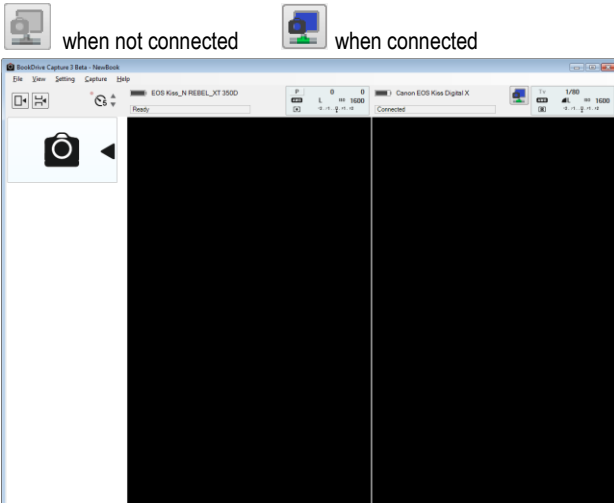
when not connected when connected

BookDrive Capture 3 Beta - NewBook

File View Setting Capture Help

EOS Kiss_N REBEL_XT 350D

Ready

P 0 0

L 1600

Canon EOS Kiss Digital X

Connected

Tv 1/80

1600